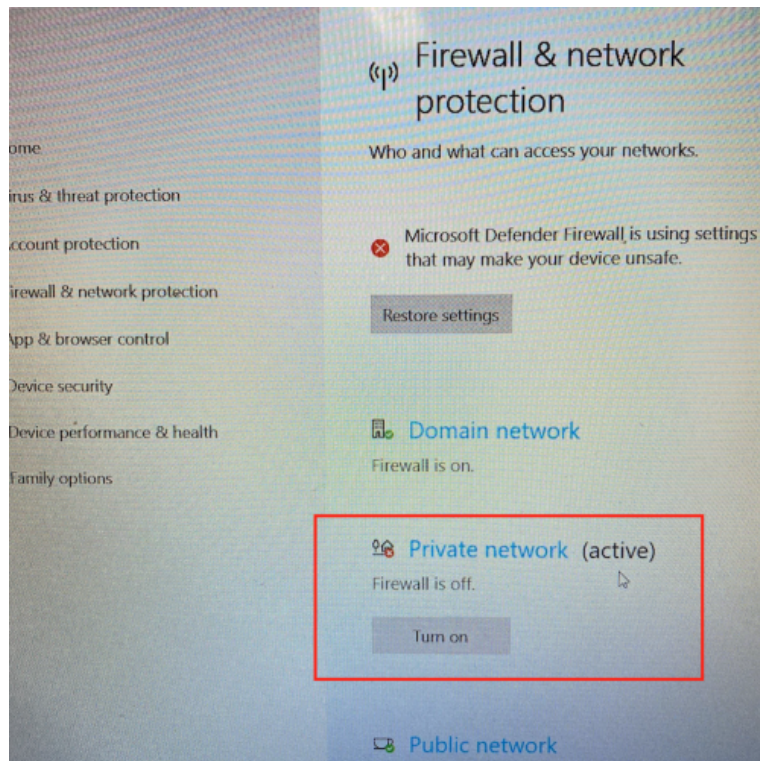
ome
irus & threat protection
ccount protection
irewall & network protection
pp & browser control
Device security
Device performance & health
Family options

Firewall & network protection

Who and what can access your networks.

Microsoft Defender Firewall is using settings that may make your device unsafe.

Restore settings

Domain network
Firewall is on.

Private network (active)
Firewall is off.

Turn on

Public network